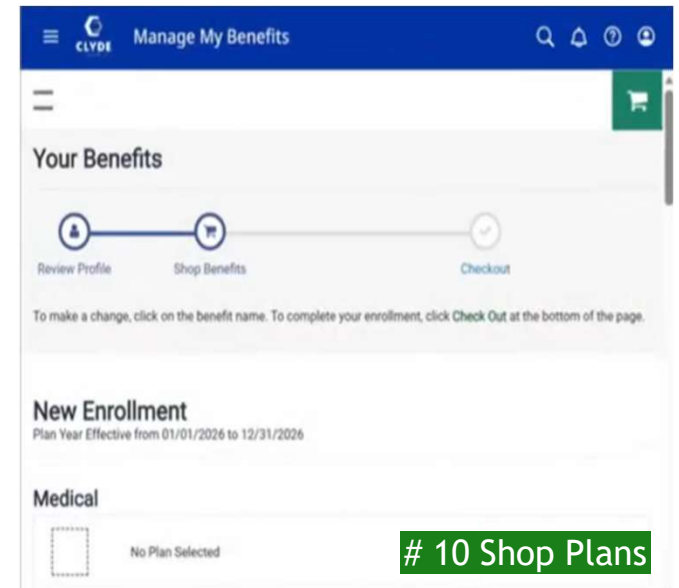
CLYDE Manage My Benefits

Your Benefits

Review Profile Shop Benefits Checkout

To make a change, click on the benefit name. To complete your enrollment, click Check Out at the bottom of the page.

New Enrollment
Plan Year Effective from 01/01/2026 to 12/31/2026

Medical

No Plan Selected

# 10 Shop Plans